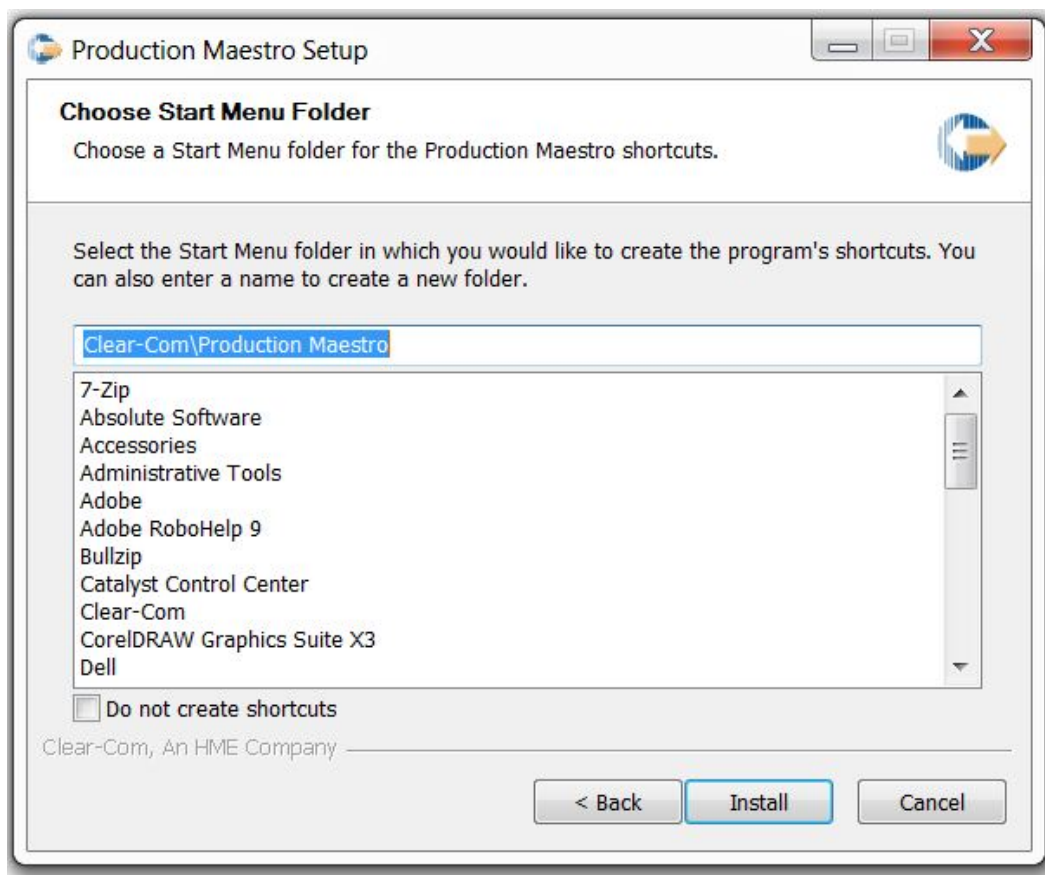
Production Maestro Setup

Choose Start Menu Folder

Choose a Start Menu folder for the Production Maestro shortcuts.

Select the Start Menu folder in which you would like to create the program's shortcuts. You can also enter a name to create a new folder.

Clear-Com\Production Maestro

7-Zip
Absolute Software
Accessories
Administrative Tools
Adobe
Adobe RoboHelp 9
Bullzip
Catalyst Control Center
Clear-Com
CorelDRAW Graphics Suite X3
Dell

Do not create shortcuts

Clear-Com, An HME Company

< Back
Install
Cancel